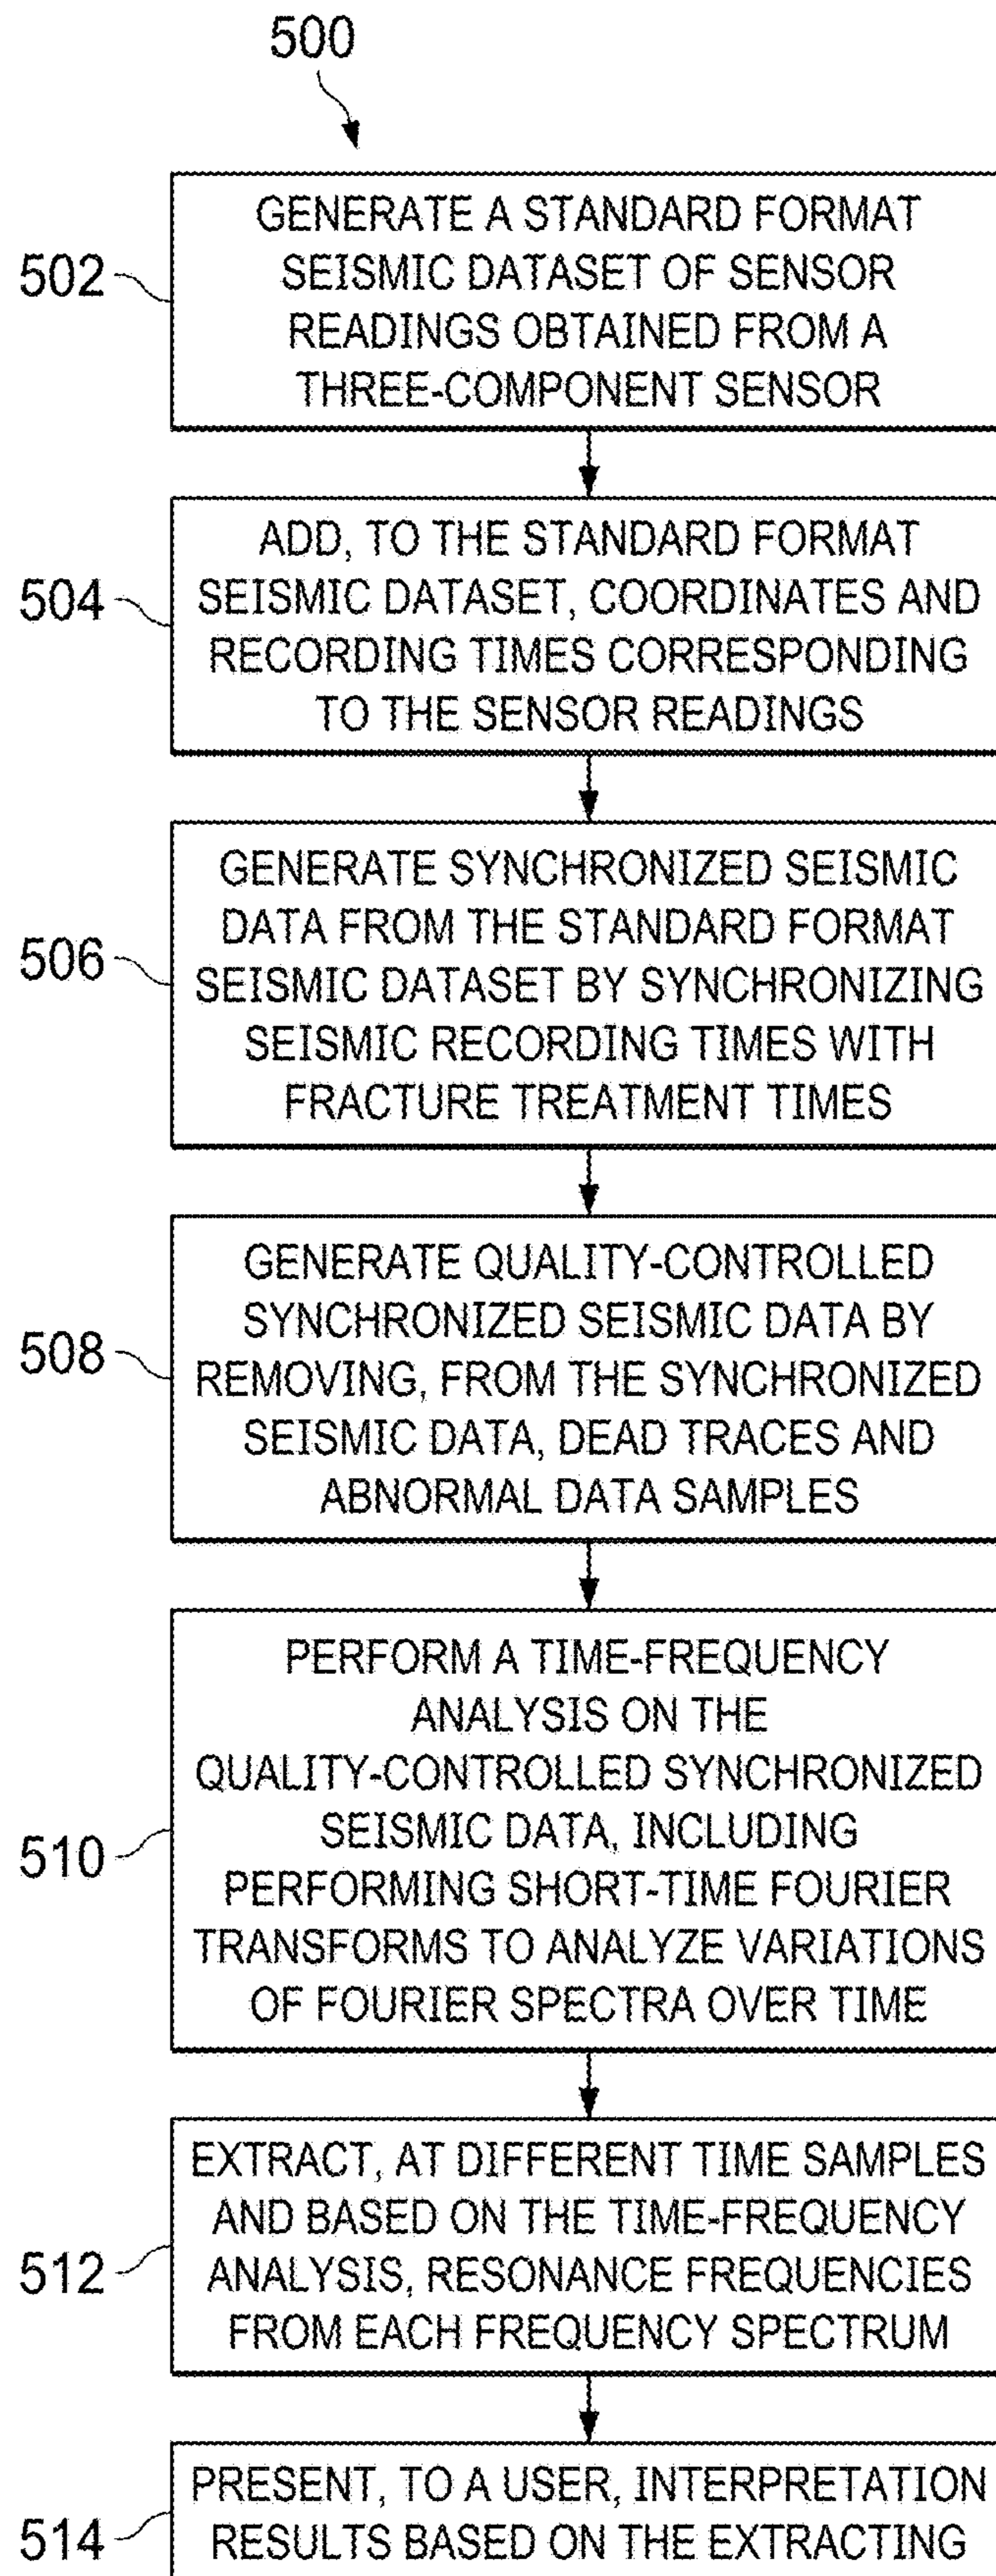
500

502 GENERATE A STANDARD FORMAT SEISMIC DATASET OF SENSOR READINGS OBTAINED FROM A THREE-COMPONENT SENSOR

504 ADD, TO THE STANDARD FORMAT SEISMIC DATASET, COORDINATES AND RECORDING TIMES CORRESPONDING TO THE SENSOR READINGS

506 GENERATE SYNCHRONIZED SEISMIC DATA FROM THE STANDARD FORMAT SEISMIC DATASET BY SYNCHRONIZING SEISMIC RECORDING TIMES WITH FRACTURE TREATMENT TIMES

508 GENERATE QUALITY-CONTROLLED SYNCHRONIZED SEISMIC DATA BY REMOVING, FROM THE SYNCHRONIZED SEISMIC DATA, DEAD TRACES AND ABNORMAL DATA SAMPLES

510 PERFORM A TIME-FREQUENCY ANALYSIS ON THE QUALITY-CONTROLLED SYNCHRONIZED SEISMIC DATA, INCLUDING PERFORMING SHORT-TIME FOURIER TRANSFORMS TO ANALYZE VARIATIONS OF FOURIER SPECTRA OVER TIME

512 EXTRACT, AT DIFFERENT TIME SAMPLES AND BASED ON THE TIME-FREQUENCY ANALYSIS, RESONANCE FREQUENCIES FROM EACH FREQUENCY SPECTRUM

514 PRESENT, TO A USER, INTERPRETATION RESULTS BASED ON THE EXTRACTING